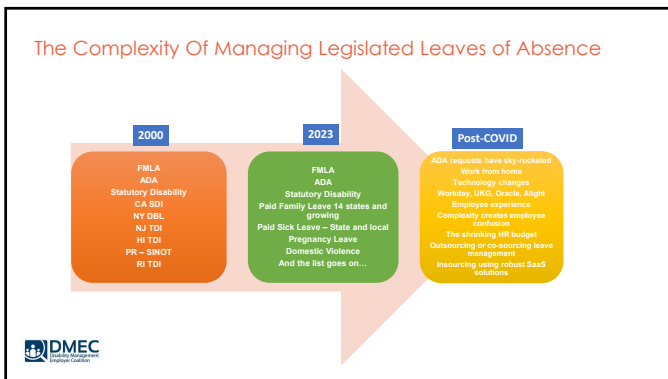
The Complexity Of Managing Legislated Leaves of Absence

2000

FMLA
ADA
Statutory Disability
CA SDI
NY DBL
NJ TDI
HI TDI
PR – SINOT
RI TDI

2023

FMLA
ADA
Statutory Disability
Paid Family Leave 14 states and growing
Paid Sick Leave – State and local
Pregnancy Leave
Domestic Violence
And the list goes on…

Post-COVID

ADA requests have sky-rocketed
Work from home
Technology changes
Workday, UKG, Oracle, Alight
Employee experience
Complexity creates employee confusion
The shrinking HR budget
Outsourcing or co-sourcing leave management
Insourcing using robust SaaS solutions

DMEC
Disability Management Employer Coalition